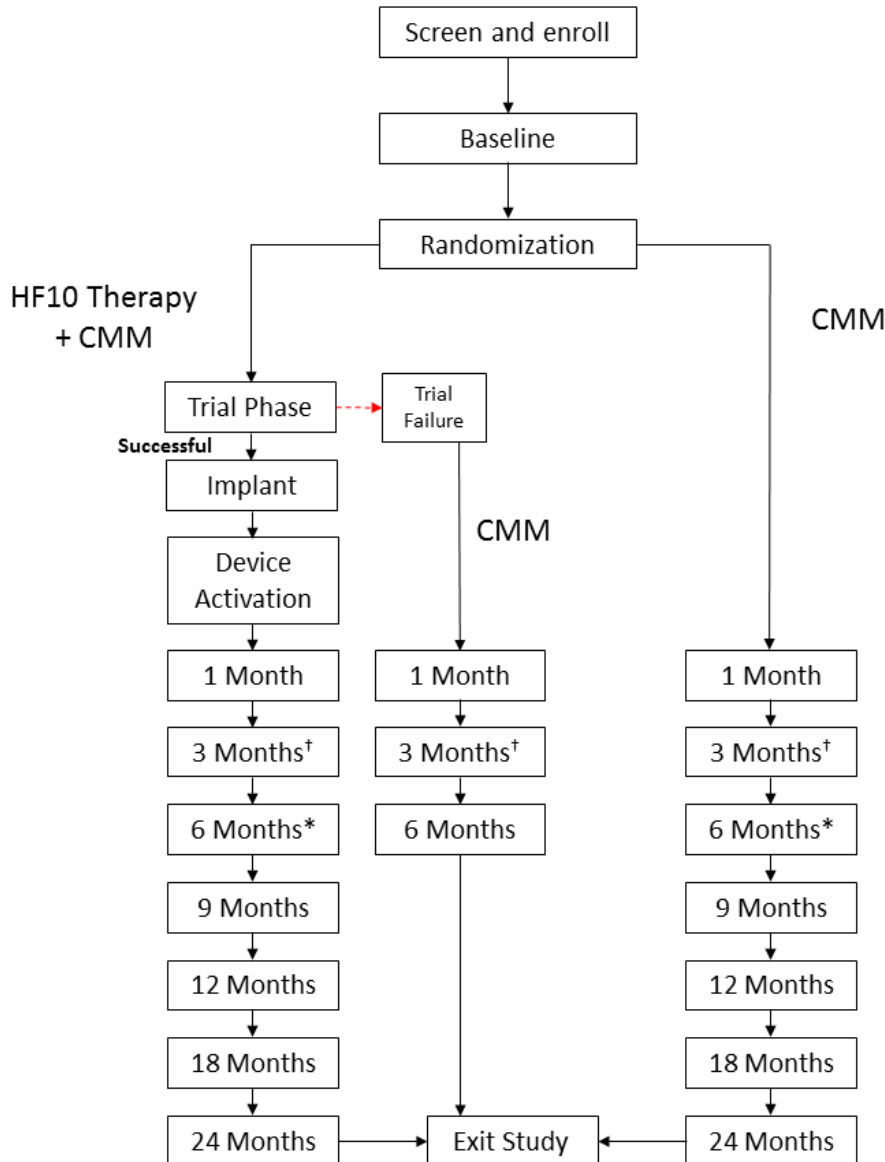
Screen and enroll

Baseline

Randomization

HF10 Therapy + CMM

CMM

Trial Phase

Trial Failure

Successful

Implant

CMM

Device Activation

1 Month

3 Months$^{\dagger}$

6 Months*

9 Months

12 Months

18 Months

24 Months

1 Month

3 Months$^{\dagger}$

6 Months

Exit Study

1 Month

3 Months$^{\dagger}$

6 Months*

9 Months

12 Months

18 Months

24 Months